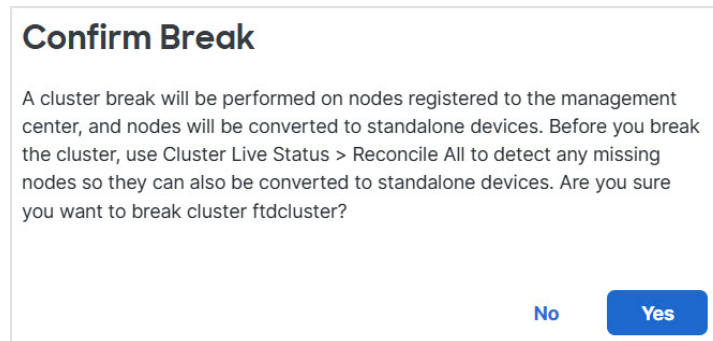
Confirm Break

A cluster break will be performed on nodes registered to the management center, and nodes will be converted to standalone devices. Before you break the cluster, use Cluster Live Status > Reconcile All to detect any missing nodes so they can also be converted to standalone devices. Are you sure you want to break cluster ftdcluster?

No

Yes